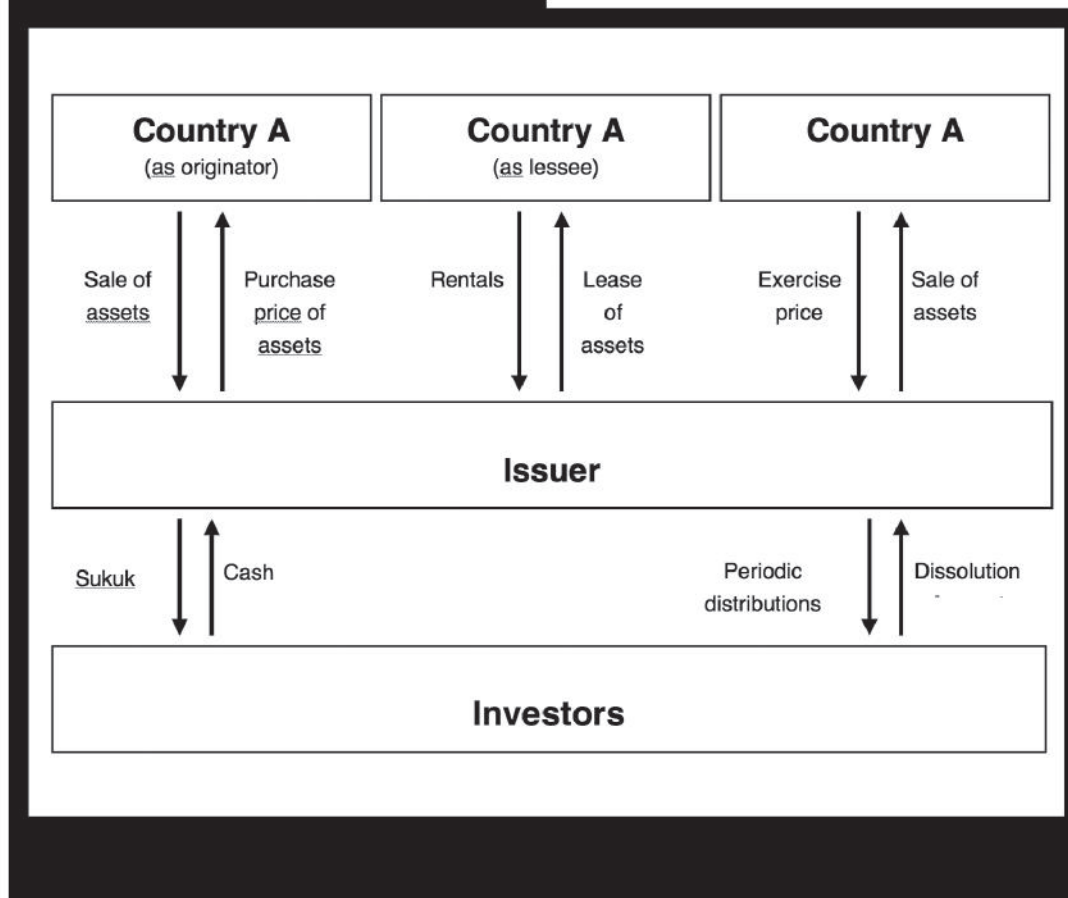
Country A
(as originator)

Country A
(as lessee)

Country A

Sale of assets

Purchase price of assets

Rentals

Lease of assets

Exercise price

Sale of assets

Issuer

Sukuk

Cash

Periodic distributions

Dissolution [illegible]

Investors